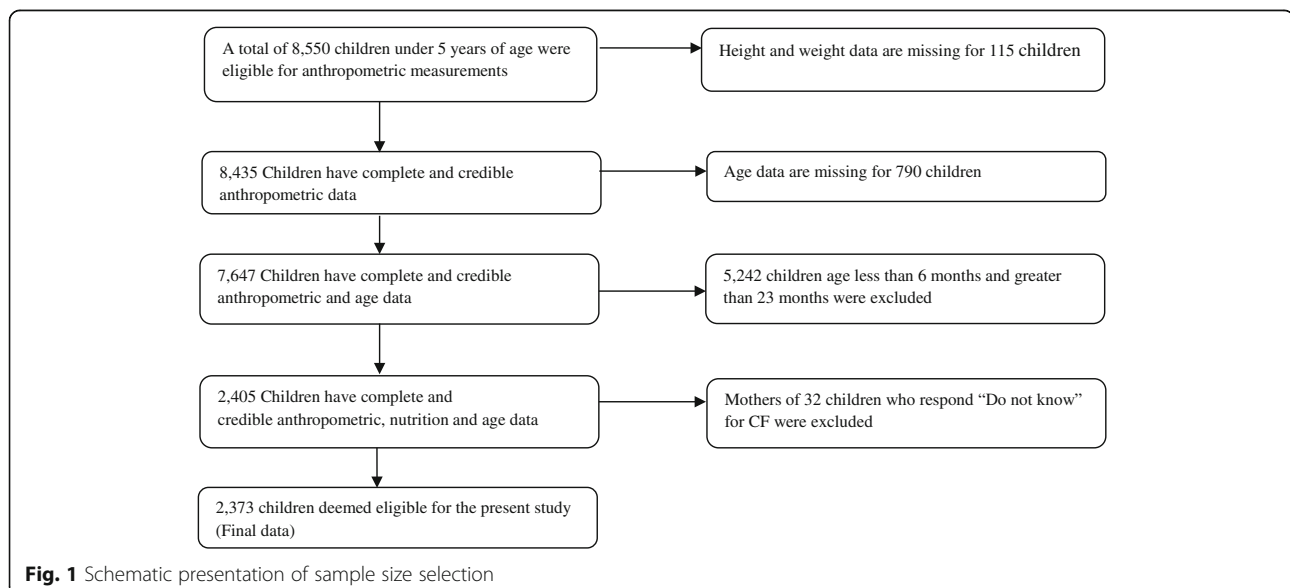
A total of 8,550 children under 5 years of age were eligible for anthropometric measurements

Height and weight data are missing for 115 children

8,435 Children have complete and credible anthropometric data

Age data are missing for 790 children

7,647 Children have complete and credible anthropometric and age data

5,242 children age less than 6 months and greater than 23 months were excluded

2,405 Children have complete and credible anthropometric, nutrition and age data

Mothers of 32 children who respond "Do not know" for CF were excluded

2,373 children deemed eligible for the present study (Final data)

Fig. 1 Schematic presentation of sample size selection